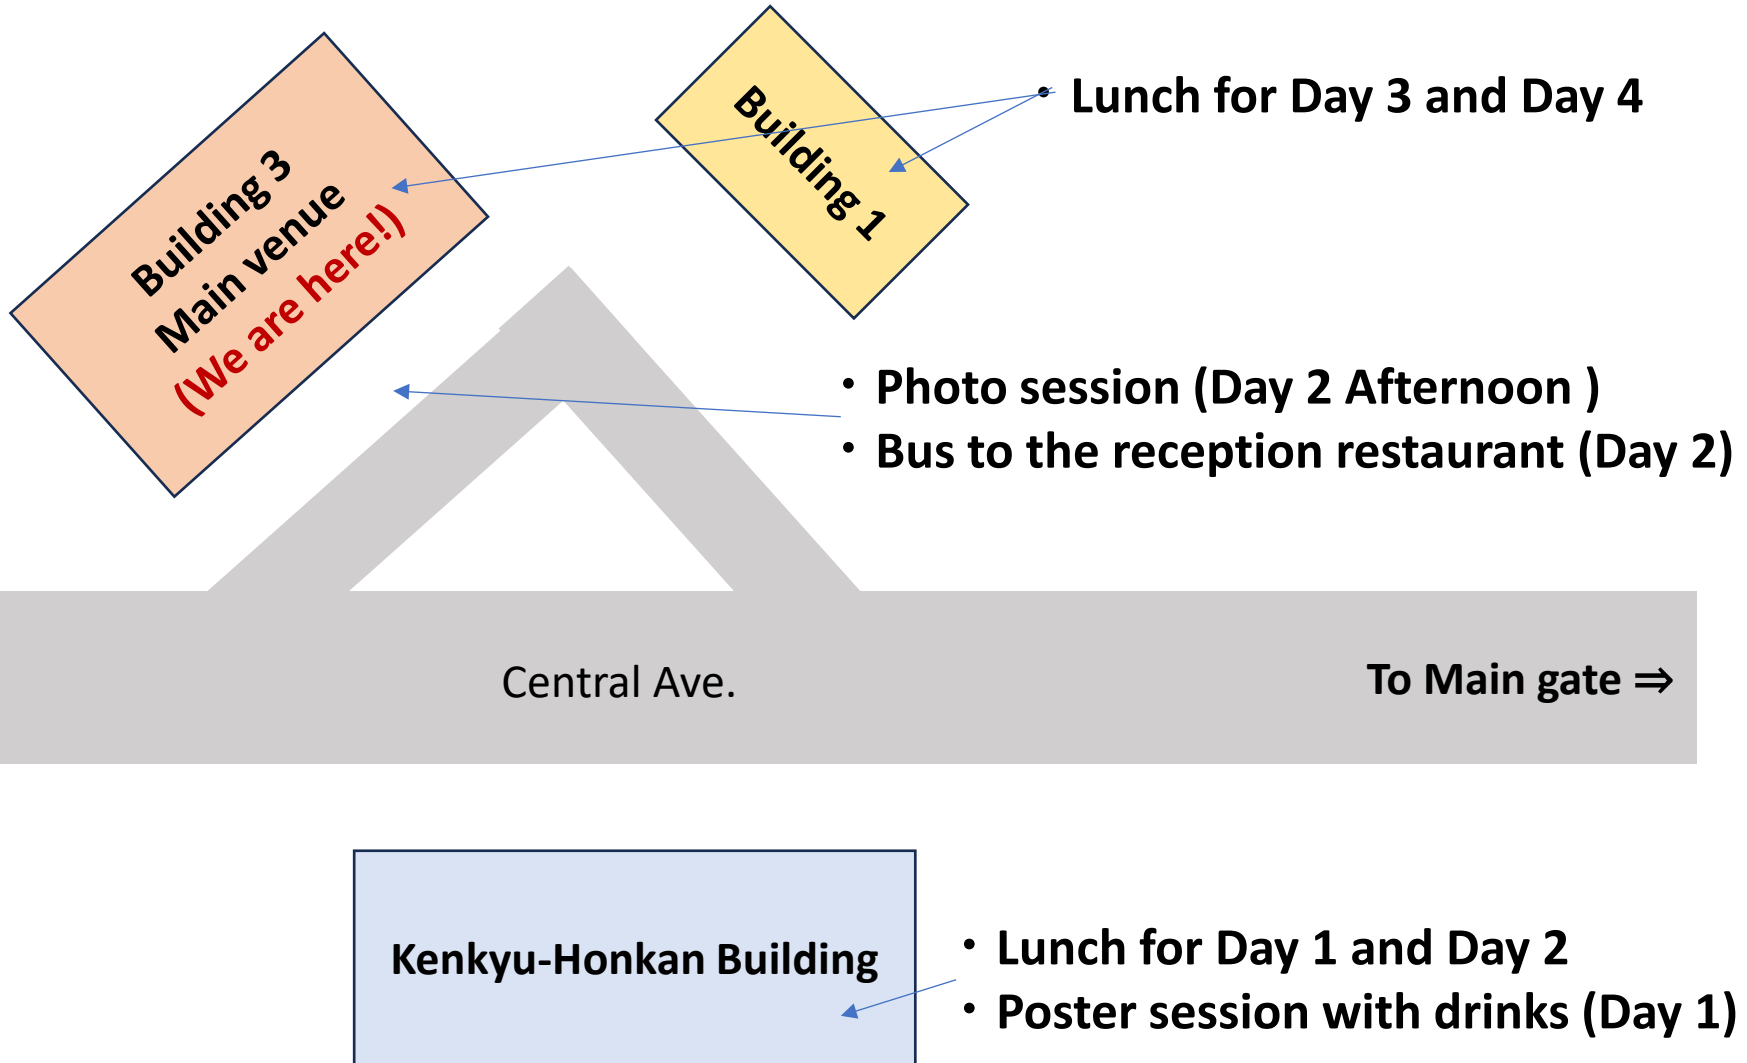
Building 3
Main venue
(We are here!)

Building 1

• Lunch for Day 3 and Day 4

• Photo session (Day 2 Afternoon )
• Bus to the reception restaurant (Day 2)

Central Ave.

To Main gate ⇒

Kenkyu-Honkan Building

• Lunch for Day 1 and Day 2
• Poster session with drinks (Day 1)